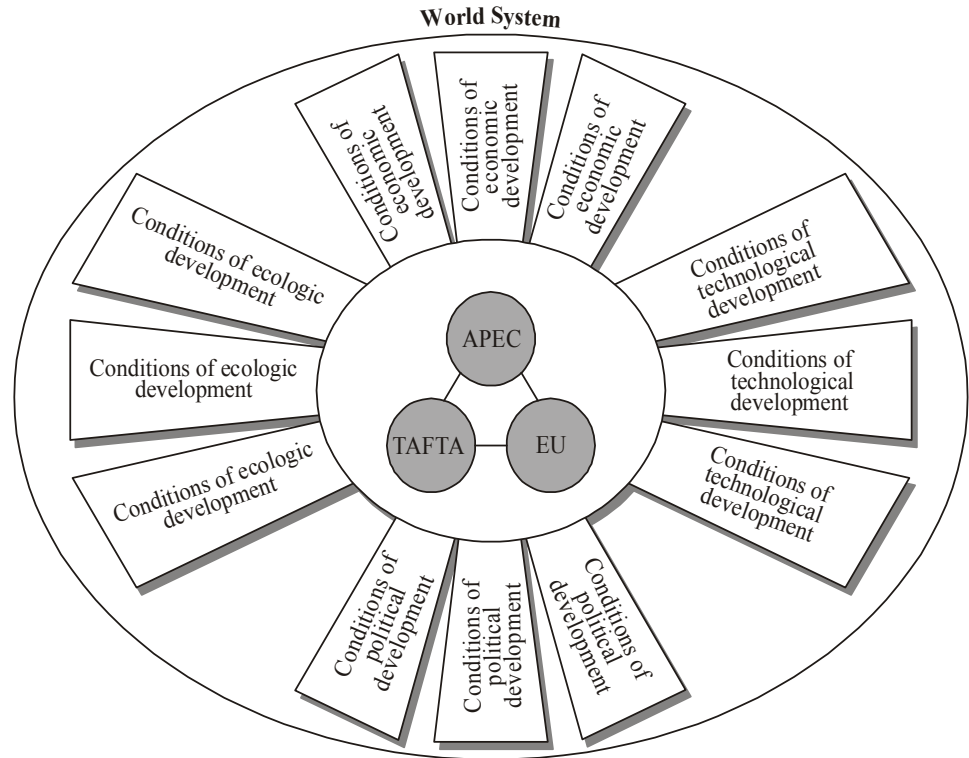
World System

Conditions of economic development

Conditions of economic development

Conditions of economic development

Conditions of technological development

Conditions of technological development

Conditions of technological development

Conditions of political development

Conditions of political development

Conditions of political development

Conditions of ecologic development

Conditions of ecologic development

Conditions of ecologic development

APEC

TAFTA

EU